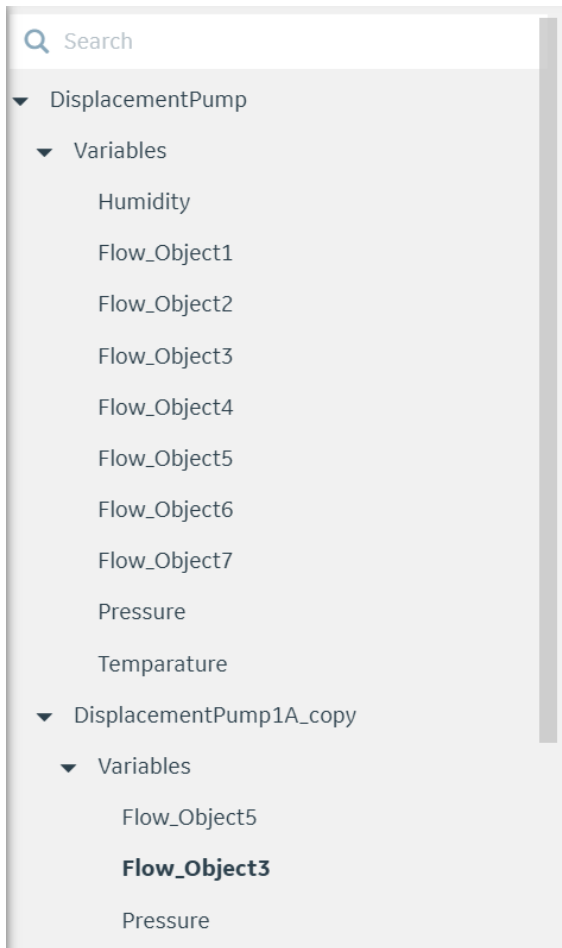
Search

DisplacementPump

Variables

Humidity

Flow_Object1

Flow_Object2

Flow_Object3

Flow_Object4

Flow_Object5

Flow_Object6

Flow_Object7

Pressure

Temparature

DisplacementPump1A_copy

Variables

Flow_Object5

**Flow_Object3**

Pressure